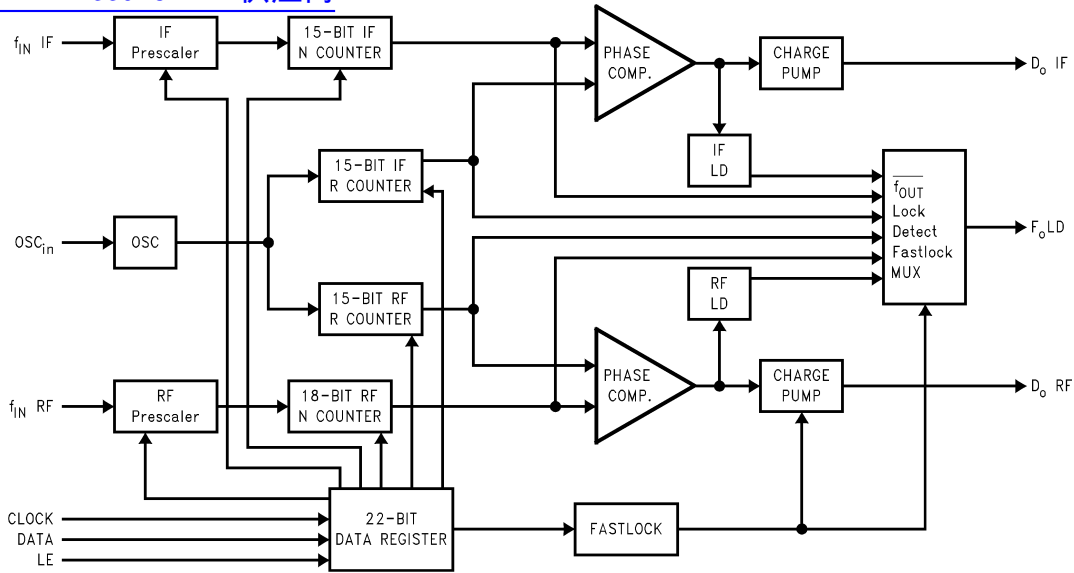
$f_{IN}$ IF

IF Prescaler

15-BIT IF N COUNTER

PHASE COMP.

CHARGE PUMP

$D_o$ IF

IF LD

15-BIT IF R COUNTER

$\overline{f_{OUT}}$ Lock Detect Fastlock MUX

$F_oLD$

$OSC_{in}$

OSC

RF LD

15-BIT RF R COUNTER

$f_{IN}$ RF

RF Prescaler

18-BIT RF N COUNTER

PHASE COMP.

CHARGE PUMP

$D_o$ RF

CLOCK

DATA

LE

22-BIT DATA REGISTER

FASTLOCK